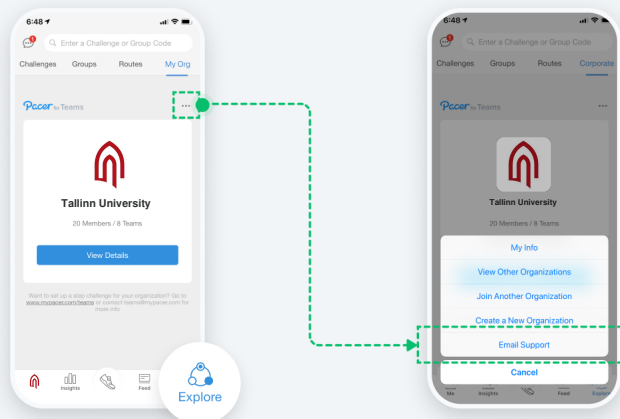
6:48

1

Enter a Challenge or Group Code

Challenges Groups Routes My Org

Pacer for Teams

...

Tallinn University

20 Members / 8 Teams

View Details

Want to set up a step challenge for your organization? Go to www.mypacer.com/teams or contact teams@mypacer.com for more info.

Insights Feed

Explore

6:48

1

Enter a Challenge or Group Code

Challenges Groups Routes Corporate

Pacer for Teams

...

Tallinn University

20 Members / 8 Teams

My Info

View Other Organizations

Join Another Organization

Create a New Organization

Email Support

Cancel

Me Insights Feed Explore